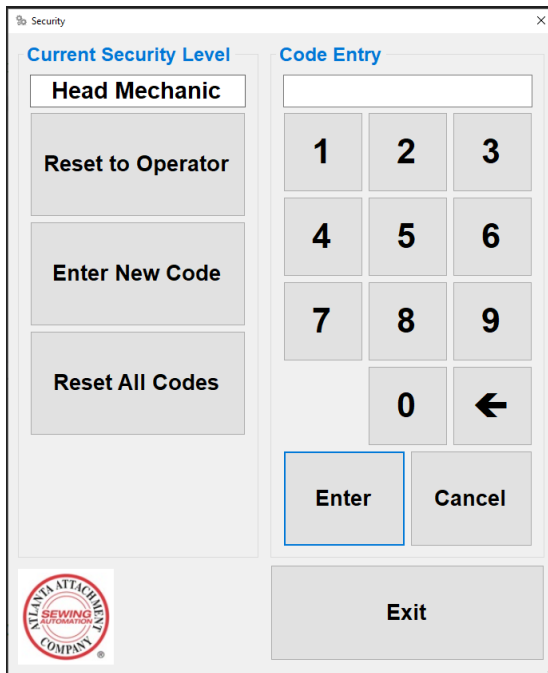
Security

×

Current Security Level

Head Mechanic

Reset to Operator

Enter New Code

Reset All Codes

Code Entry

1
2
3
4
5
6
7
8
9
0
🡐

Enter

Cancel

ATLANTA ATTACHMENT COMPANY
SEWING AUTOMATION
®

Exit